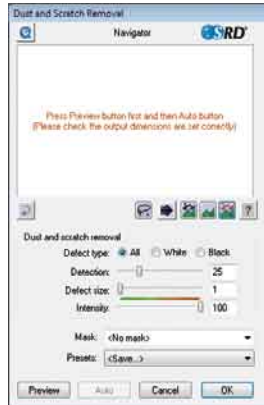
Dust and Scratch Removal

Navigator

SRD

Press Preview button first and then Auto button
(Please check the output dimensions are set correctly)

?

Dust and scratch removal

Defect type: All White Black

Detection: 25

Defect size: 1

Intensity: 100

Mask: <No mask>

Presets: <Save...>

Preview Auto Cancel OK